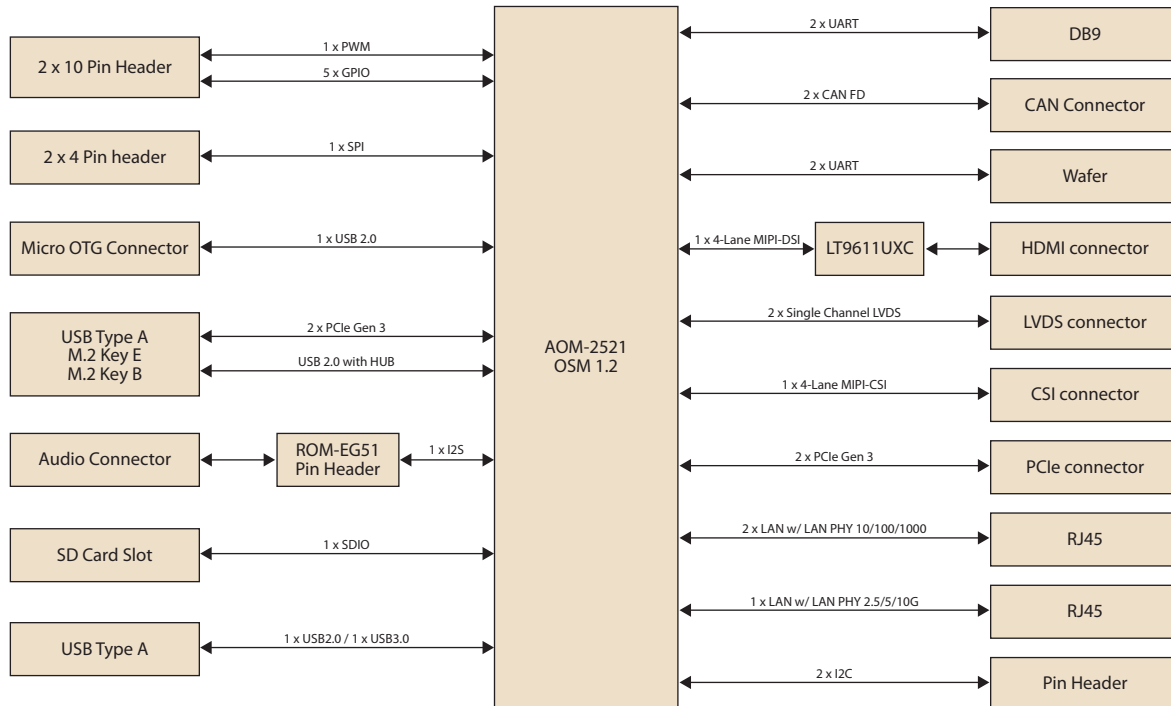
2 x 10 Pin Header
1 x PWM
5 x GPIO
2 x 4 Pin header
1 x SPI
Micro OTG Connector
1 x USB 2.0
USB Type A
M.2 Key E
M.2 Key B
2 x PCIe Gen 3
USB 2.0 with HUB
Audio Connector
ROM-EG51
Pin Header
1 x I2S
SD Card Slot
1 x SDIO
USB Type A
1 x USB2.0 / 1 x USB3.0

AOM-2521
OSM 1.2

2 x UART
DB9
2 x CAN FD
CAN Connector
2 x UART
Wafer
1 x 4-Lane MIPI-DSI
LT9611UXC
HDMI connector
2 x Single Channel LVDS
LVDS connector
1 x 4-Lane MIPI-CSI
CSI connector
2 x PCIe Gen 3
PCIe connector
2 x LAN w/ LAN PHY 10/100/1000
RJ45
1 x LAN w/ LAN PHY 2.5/5/10G
RJ45
2 x I2C
Pin Header